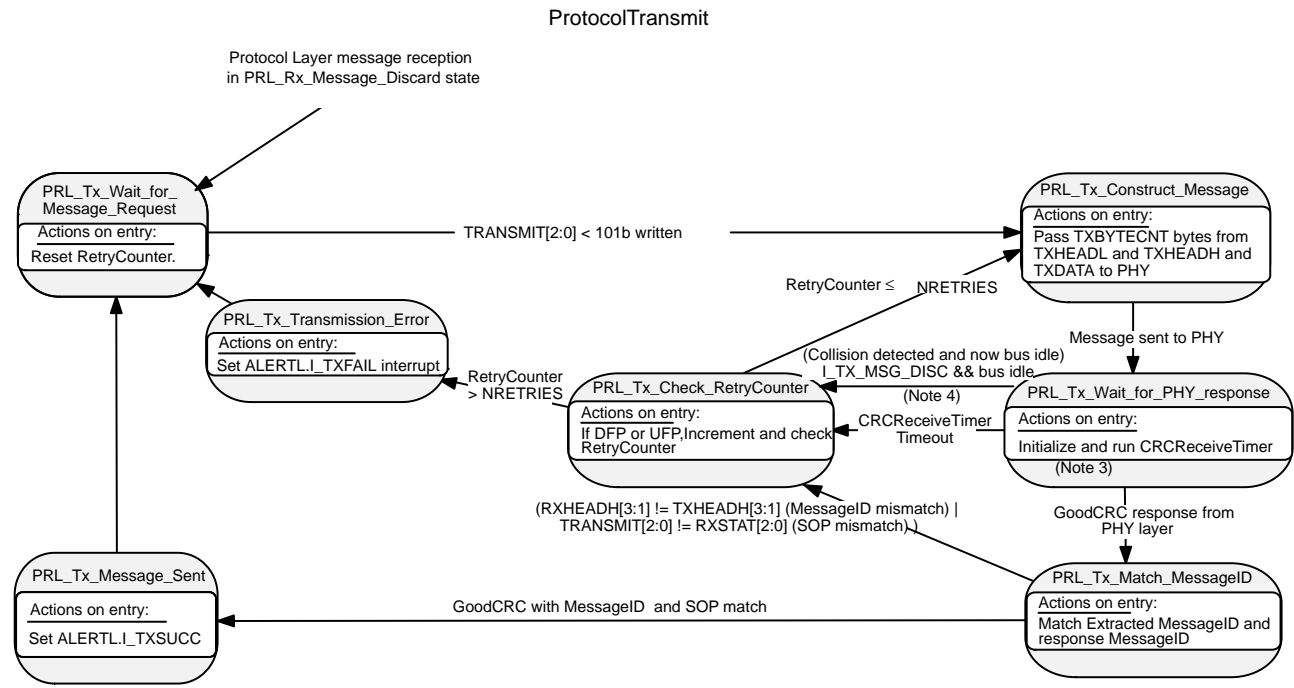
ProtocolTransmit

Protocol Layer message reception in PRL_Rx_Message_Discard state

PRL_Tx_Wait_for_Message_Request
Actions on entry:
Reset RetryCounter.

TRANSMIT[2:0] < 101b written

PRL_Tx_Construct_Message
Actions on entry:
Pass TXBYTECNT bytes from TXHEADL and TXHEADH and TXDATA to PHY

RetryCounter ≤ NRETRIES

PRL_Tx_Transmission_Error
Actions on entry:
Set ALERTL.I_TXFAIL interrupt

Message sent to PHY

(Collision detected and now bus idle) I_TX_MSG_DISC && bus idle
(Note 4)

RetryCounter > NRETRIES

PRL_Tx_Check_RetryCounter
Actions on entry:
If DFP or UFP,Increment and check RetryCounter

CRCReceiveTimer Timeout

PRL_Tx_Wait_for_PHY_response
Actions on entry:
Initialize and run CRCReceiveTimer
(Note 3)

(RXHEADH[3:1] != TXHEADH[3:1] (MessageID mismatch) | TRANSMIT[2:0] != RXSTAT[2:0] (SOP mismatch) )

GoodCRC response from PHY layer

PRL_Tx_Message_Sent
Actions on entry:
Set ALERTL.I_TXSUCC

GoodCRC with MessageID and SOP match

PRL_Tx_Match_MessageID
Actions on entry:
Match Extracted MessageID and response MessageID